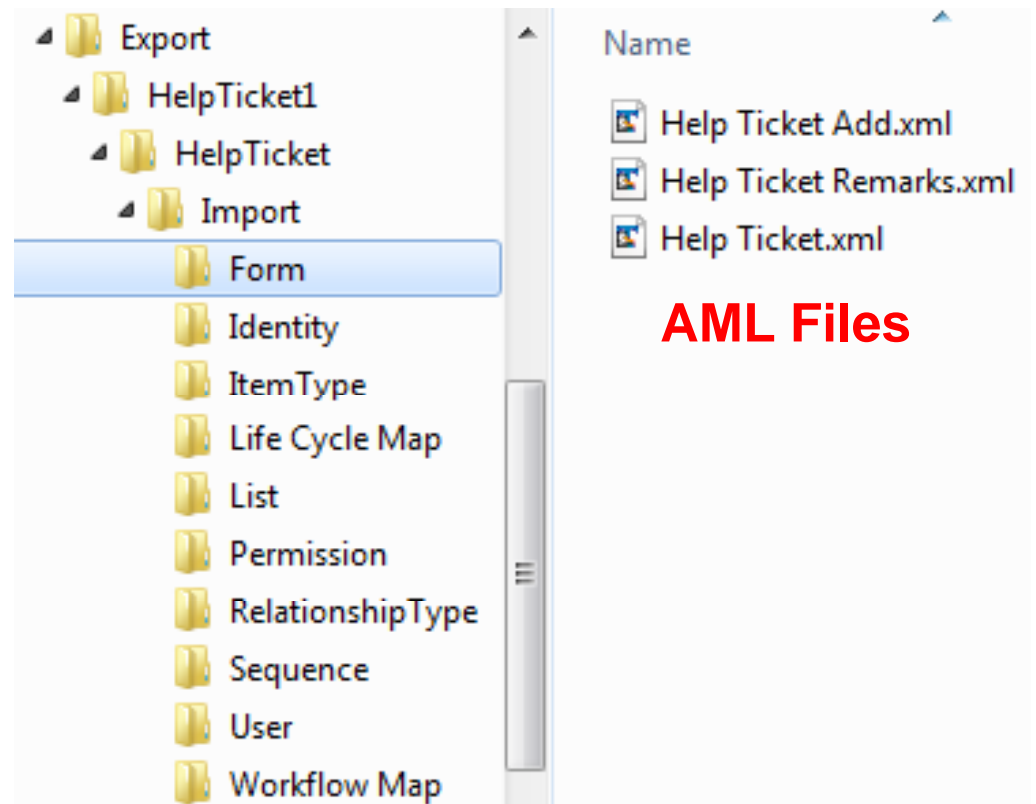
Export
HelpTicket1
HelpTicket
Import
Form
Identity
ItemType
Life Cycle Map
List
Permission
RelationshipType
Sequence
User
Workflow Map

Name

Help Ticket Add.xml
Help Ticket Remarks.xml
Help Ticket.xml

AML Files